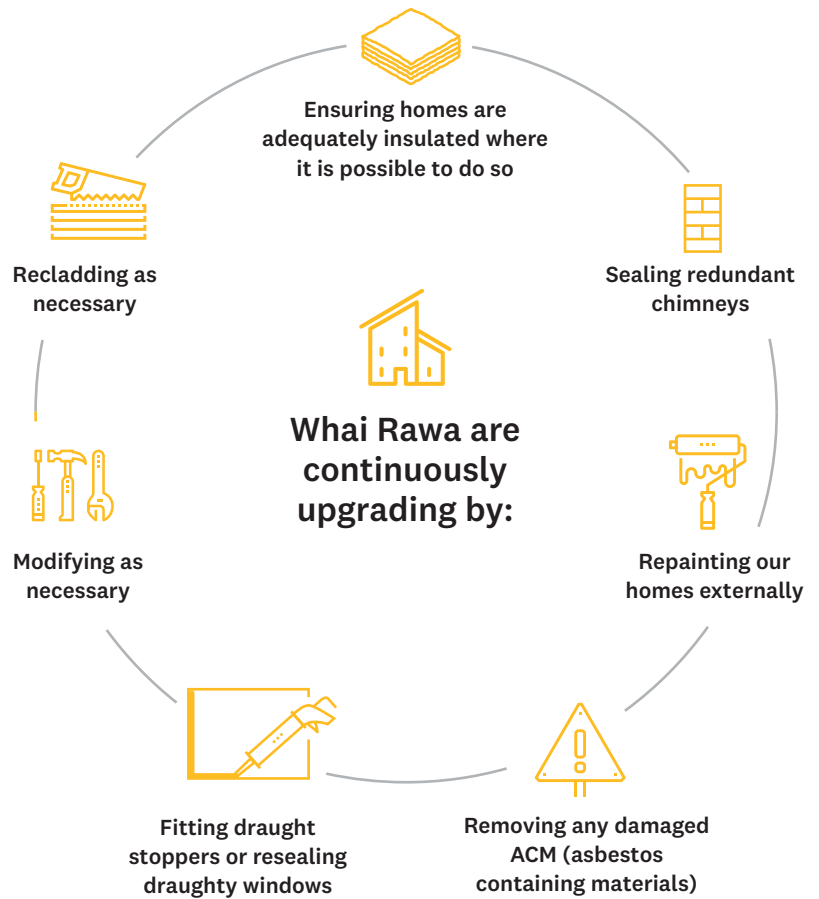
Whai Rawa are continuously upgrading by:

Ensuring homes are adequately insulated where it is possible to do so

Sealing redundant chimneys

Repainting our homes externally

Removing any damaged ACM (asbestos containing materials)

Fitting draught stoppers or resealing draughty windows

Modifying as necessary

Recladding as necessary